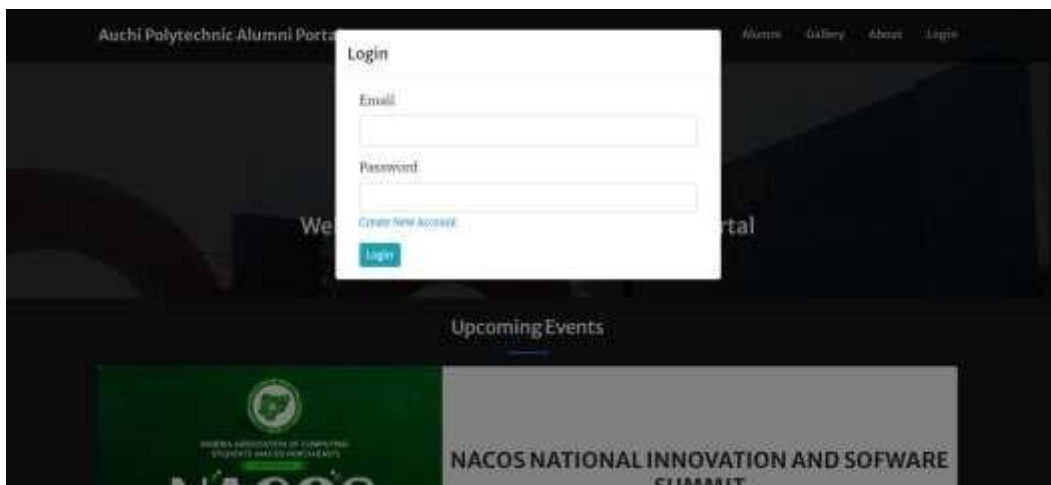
Auchi Polytechnic Alumni Porta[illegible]

Alumni Gallery About Login

Login

Email

Password

Create New Account

Login

We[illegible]rtal

Upcoming Events

NIGERIA ASSOCIATION OF COMPUTING STUDENTS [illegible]

NACOS NATIONAL INNOVATION AND SOFWARE SUMMIT